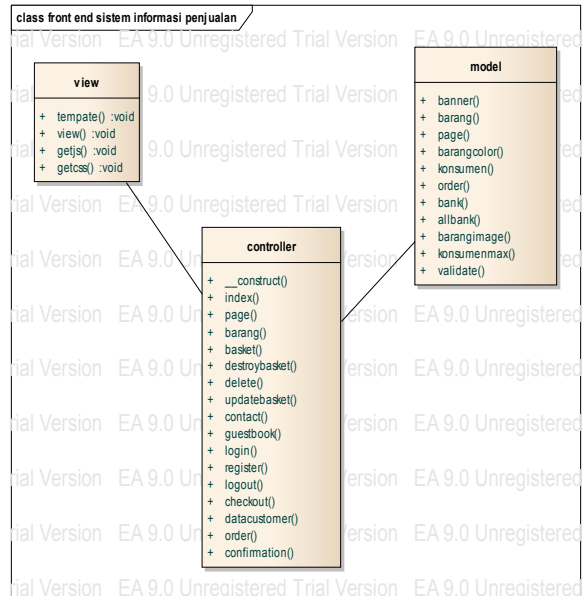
class front end sistem informasi penjualan

ial Version EA 9.0 Unregistered Trial Version EA 9.0 Unregistered

view

+ tempate() :void
+ view() :void
+ getjs() :void
+ getcss() :void

model

+ banner()
+ barang()
+ page()
+ barangcolor()
+ konsumen()
+ order()
+ bank()
+ allbank()
+ barangimage()
+ konsumenmax()
+ validate()

controller

+ __construct()
+ index()
+ page()
+ barang()
+ basket()
+ destroybasket()
+ delete()
+ updatebasket()
+ contact()
+ guestbook()
+ login()
+ register()
+ logout()
+ checkout()
+ datacustomer()
+ order()
+ confirmation()

ial Version EA 9.0 Unregistered Trial Version EA 9.0 Unregistered